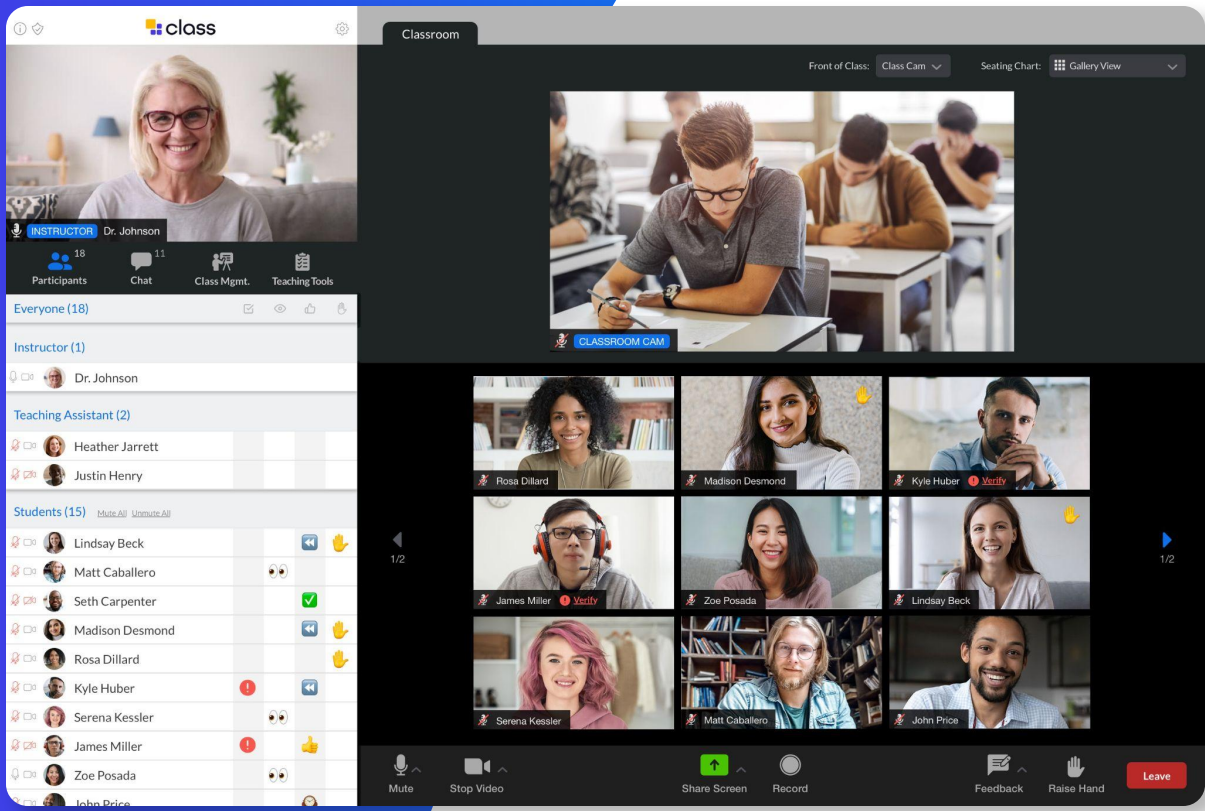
class

INSTRUCTOR Dr. Johnson

18 Participants
11 Chat
Class Mgmt.
Teaching Tools

Everyone (18)

Instructor (1)
Dr. Johnson

Teaching Assistant (2)
Heather Jarrett
Justin Henry

Students (15) Mute All Unmute All
Lindsay Beck
Matt Caballero
Seth Carpenter
Madison Desmond
Rosa Dillard
Kyle Huber
Serena Kessler
James Miller
Zoe Posada
John Price

Classroom

Front of Class: Class Cam
Seating Chart: Gallery View

CLASSROOM CAM

Rosa Dillard
Madison Desmond
Kyle Huber Verify
James Miller Verify
Zoe Posada
Lindsay Beck
Serena Kessler
Matt Caballero
John Price

1/2
1/2

Mute
Stop Video
Share Screen
Record
Feedback
Raise Hand
Leave